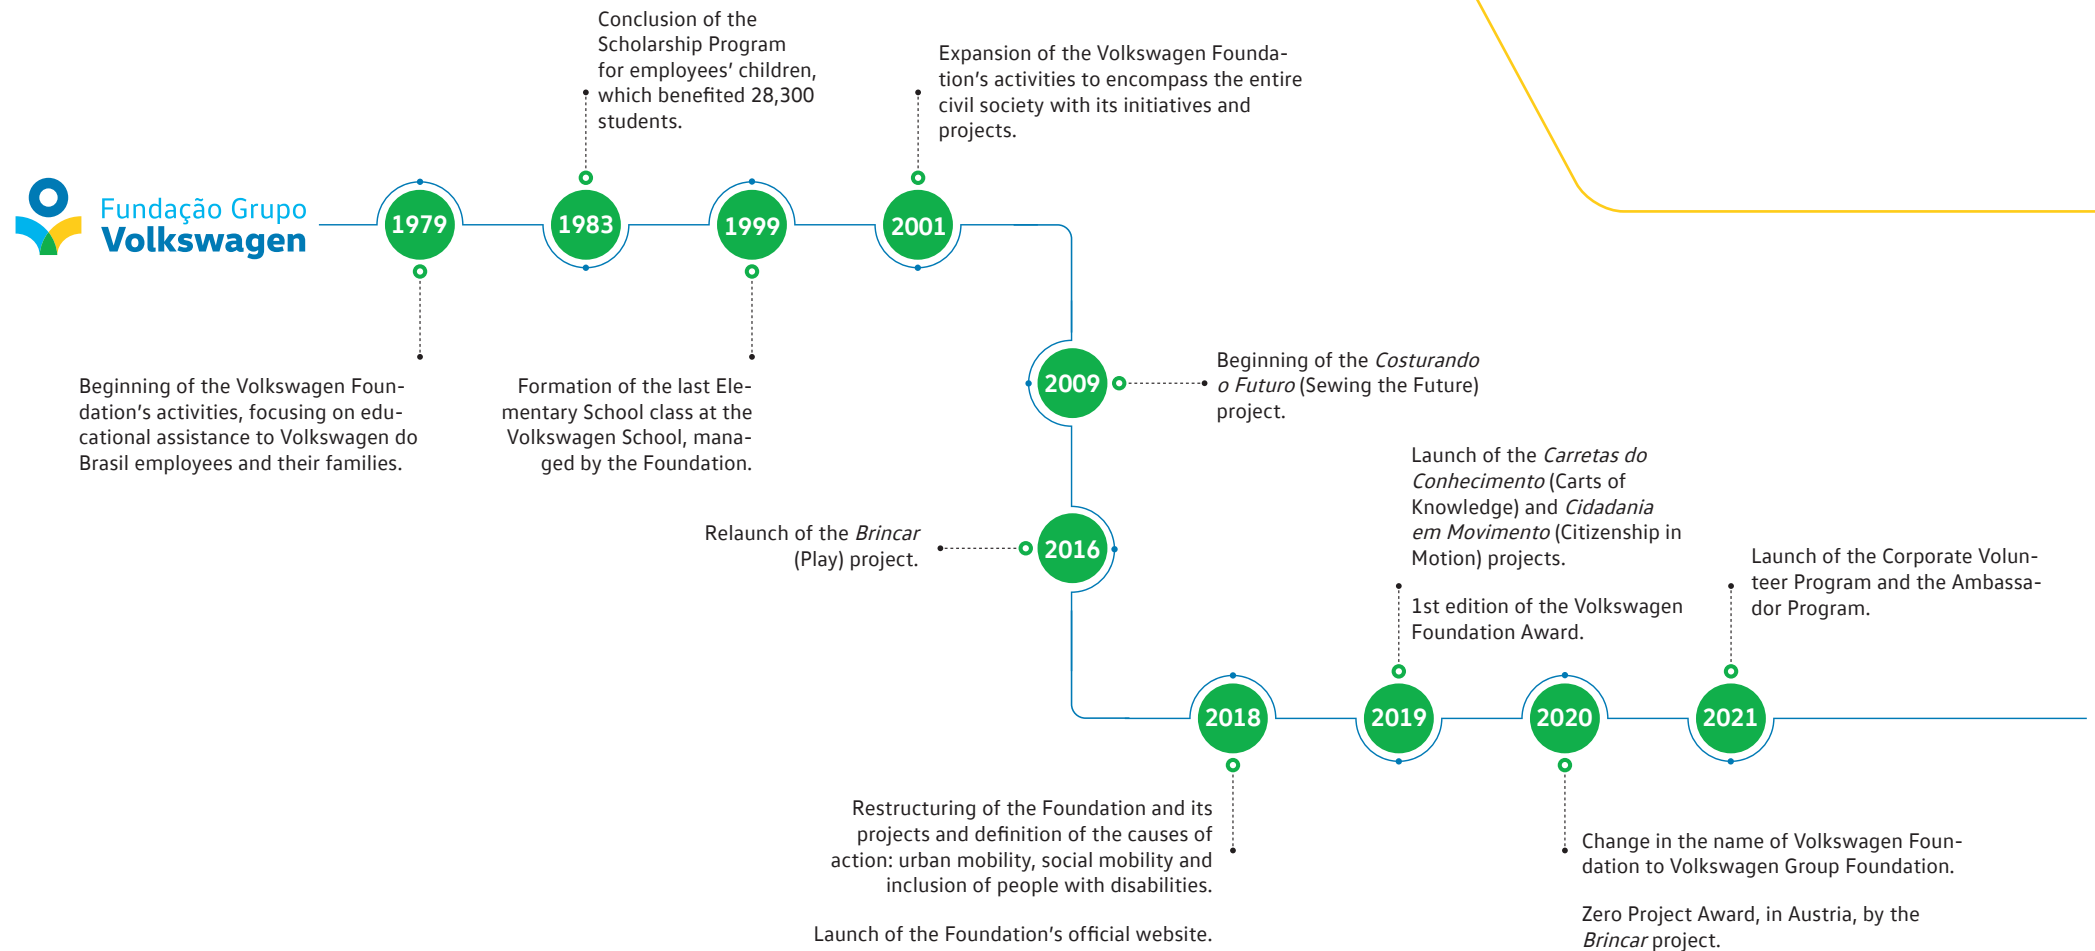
Fundação Grupo Volkswagen

1979

Beginning of the Volkswagen Foundation's activities, focusing on educational assistance to Volkswagen do Brasil employees and their families.

1983

Conclusion of the Scholarship Program for employees' children, which benefited 28,300 students.

1999

Formation of the last Elementary School class at the Volkswagen School, managed by the Foundation.

2001

Expansion of the Volkswagen Foundation's activities to encompass the entire civil society with its initiatives and projects.

2009

Beginning of the *Costurando o Futuro* (Sewing the Future) project.

2016

Relaunch of the *Brincar* (Play) project.

2018

Restructuring of the Foundation and its projects and definition of the causes of action: urban mobility, social mobility and inclusion of people with disabilities.

Launch of the Foundation's official website.

2019

Launch of the *Carretas do Conhecimento* (Carts of Knowledge) and *Cidadania em Movimento* (Citizenship in Motion) projects.

1st edition of the Volkswagen Foundation Award.

2020

Change in the name of Volkswagen Foundation to Volkswagen Group Foundation.

Zero Project Award, in Austria, by the *Brincar* project.

2021

Launch of the Corporate Volunteer Program and the Ambassador Program.